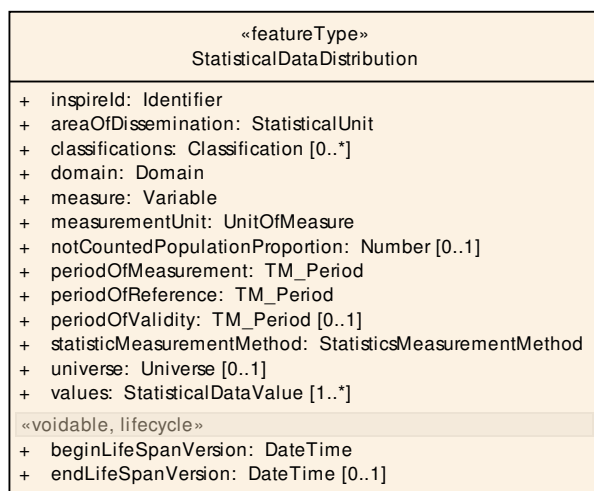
«featureType»
StatisticalDataDistribution

+ inspireId: Identifier
+ areaOfDissemination: StatisticalUnit
+ classifications: Classification [0..*]
+ domain: Domain
+ measure: Variable
+ measurementUnit: UnitOfMeasure
+ notCountedPopulationProportion: Number [0..1]
+ periodOfMeasurement: TM_Period
+ periodOfReference: TM_Period
+ periodOfValidity: TM_Period [0..1]
+ statisticMeasurementMethod: StatisticsMeasurementMethod
+ universe: Universe [0..1]
+ values: StatisticalDataValue [1..*]

«voidable, lifecycle»
+ beginLifeSpanVersion: DateTime
+ endLifeSpanVersion: DateTime [0..1]